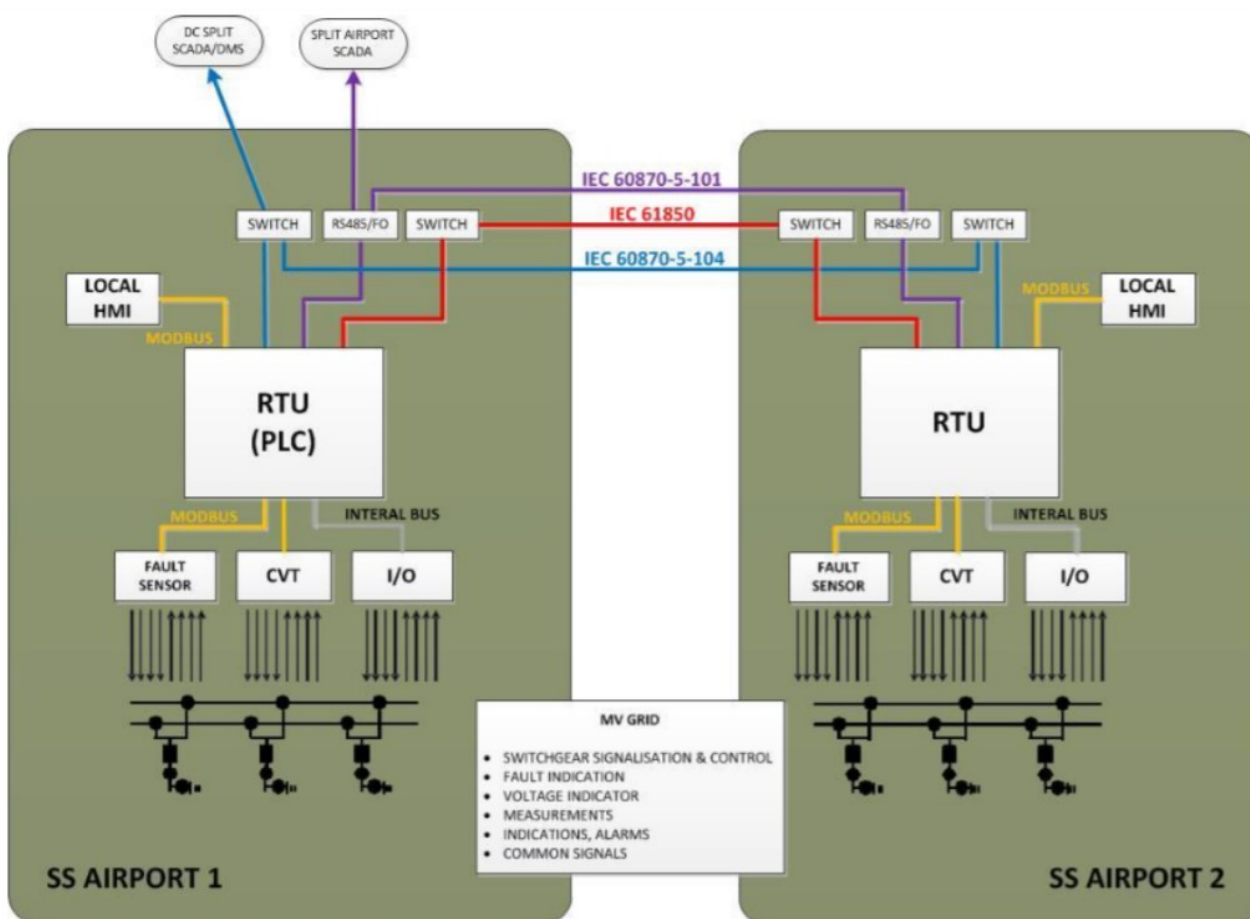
DC SPLIT SCADA/DMS

SPLIT AIRPORT SCADA

IEC 60870-5-101

SWITCH

RS485/FO

SWITCH

IEC 61850

SWITCH

RS485/FO

SWITCH

IEC 60870-5-104

LOCAL HMI

MODBUS

RTU (PLC)

MODBUS

INTERAL BUS

FAULT SENSOR

CVT

I/O

MODBUS

LOCAL HMI

RTU

MODBUS

INTERAL BUS

FAULT SENSOR

CVT

I/O

MV GRID

- SWITCHGEAR SIGNALISATION & CONTROL
- FAULT INDICATION
- VOLTAGE INDICATOR
- MEASUREMENTS
- INDICATIONS, ALARMS
- COMMON SIGNALS

SS AIRPORT 1

SS AIRPORT 2